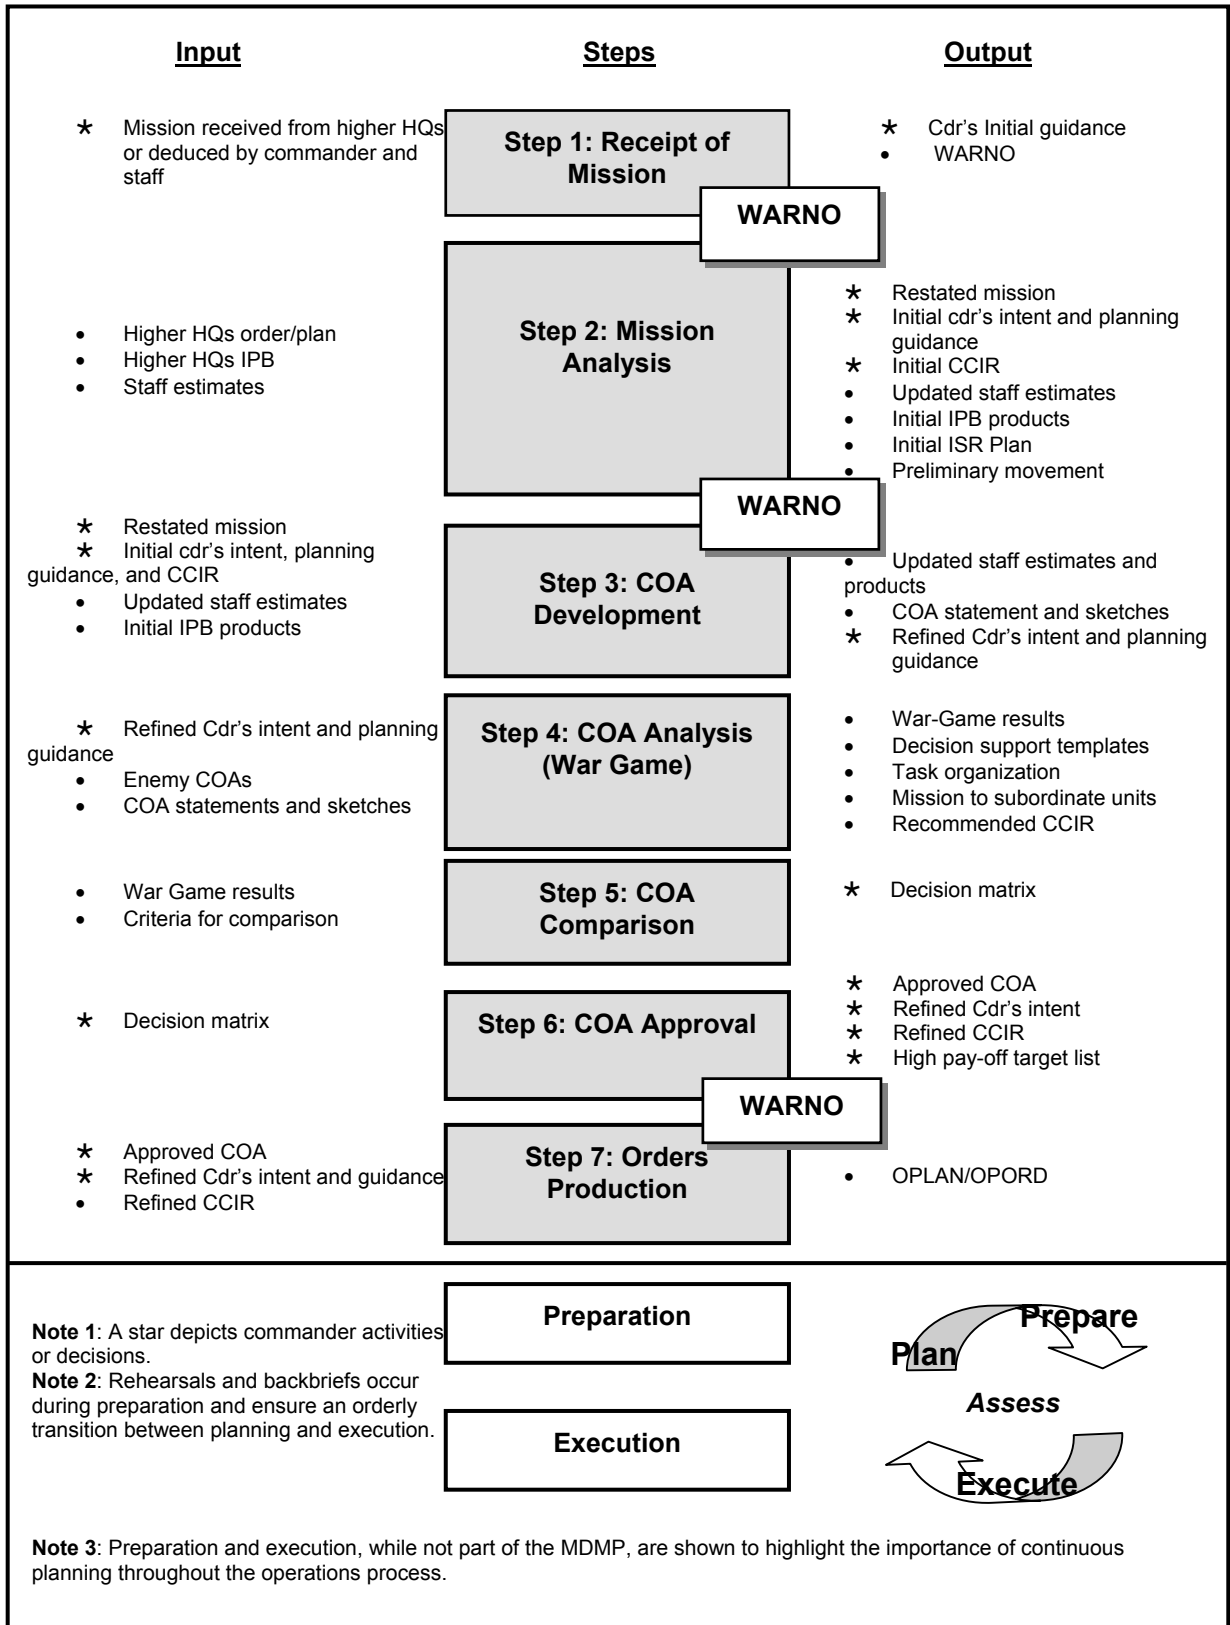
Input

Steps

Output

⋆ Mission received from higher HQs or deduced by commander and staff

Step 1: Receipt of Mission

⋆ Cdr's Initial guidance
• WARNO

WARNO

• Higher HQs order/plan
• Higher HQs IPB
• Staff estimates

Step 2: Mission Analysis

⋆ Restated mission
⋆ Initial cdr's intent and planning guidance
⋆ Initial CCIR
• Updated staff estimates
• Initial IPB products
• Initial ISR Plan
• Preliminary movement

WARNO

⋆ Restated mission
⋆ Initial cdr's intent, planning guidance, and CCIR
• Updated staff estimates
• Initial IPB products

Step 3: COA Development

• Updated staff estimates and products
• COA statement and sketches
⋆ Refined Cdr's intent and planning guidance

⋆ Refined Cdr's intent and planning guidance
• Enemy COAs
• COA statements and sketches

Step 4: COA Analysis (War Game)

• War-Game results
• Decision support templates
• Task organization
• Mission to subordinate units
• Recommended CCIR

• War Game results
• Criteria for comparison

Step 5: COA Comparison

⋆ Decision matrix

⋆ Decision matrix

Step 6: COA Approval

⋆ Approved COA
⋆ Refined Cdr's intent
⋆ Refined CCIR
⋆ High pay-off target list

WARNO

⋆ Approved COA
⋆ Refined Cdr's intent and guidance
• Refined CCIR

Step 7: Orders Production

• OPLAN/OPORD

Note 1: A star depicts commander activities or decisions.
Note 2: Rehearsals and backbriefs occur during preparation and ensure an orderly transition between planning and execution.

Preparation

Execution

Prepare
Plan
Assess
Execute

Note 3: Preparation and execution, while not part of the MDMP, are shown to highlight the importance of continuous planning throughout the operations process.